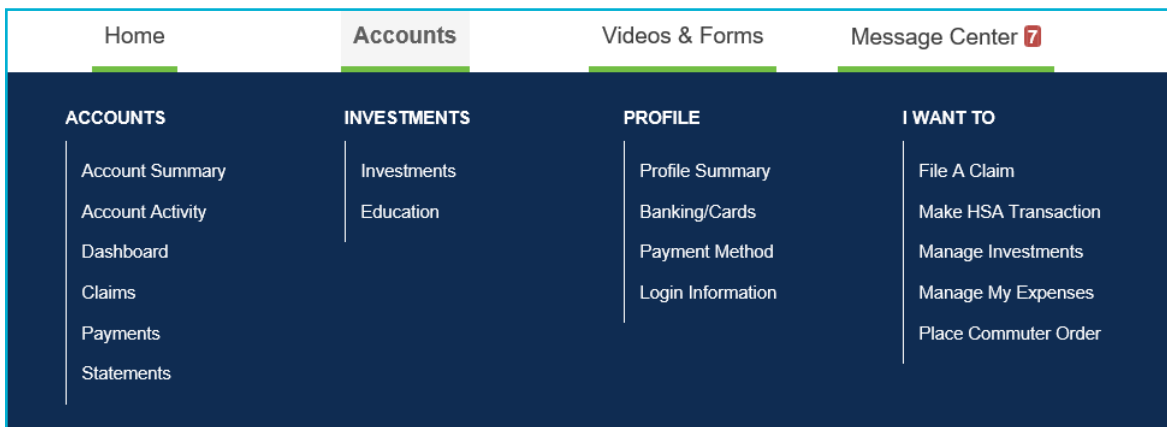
Home Accounts Videos & Forms Message Center 7

ACCOUNTS

Account Summary
Account Activity
Dashboard
Claims
Payments
Statements

INVESTMENTS

Investments
Education

PROFILE

Profile Summary
Banking/Cards
Payment Method
Login Information

I WANT TO

File A Claim
Make HSA Transaction
Manage Investments
Manage My Expenses
Place Commuter Order